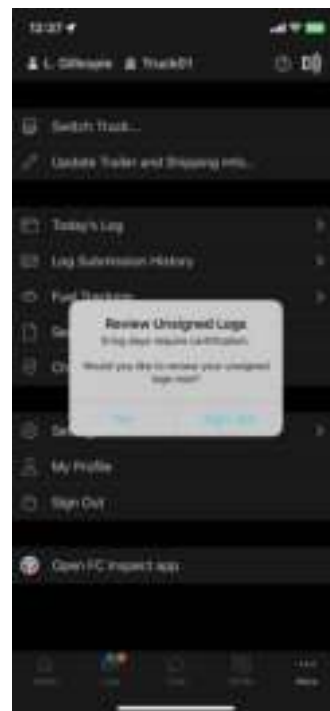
12:37

L. Gillespie Truck01

Switch Truck...

Update Trailer and Shipping Info...

Today's Log

Log Submission History

Fuel Tracking

Ge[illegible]

Ch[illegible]

Review Unsigned Logs

5 log days require certification.

Would you like to review your unsigned logs now?

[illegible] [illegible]

Se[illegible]

My Profile

Sign Out

Open FC Inspect app

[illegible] Logs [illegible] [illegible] More